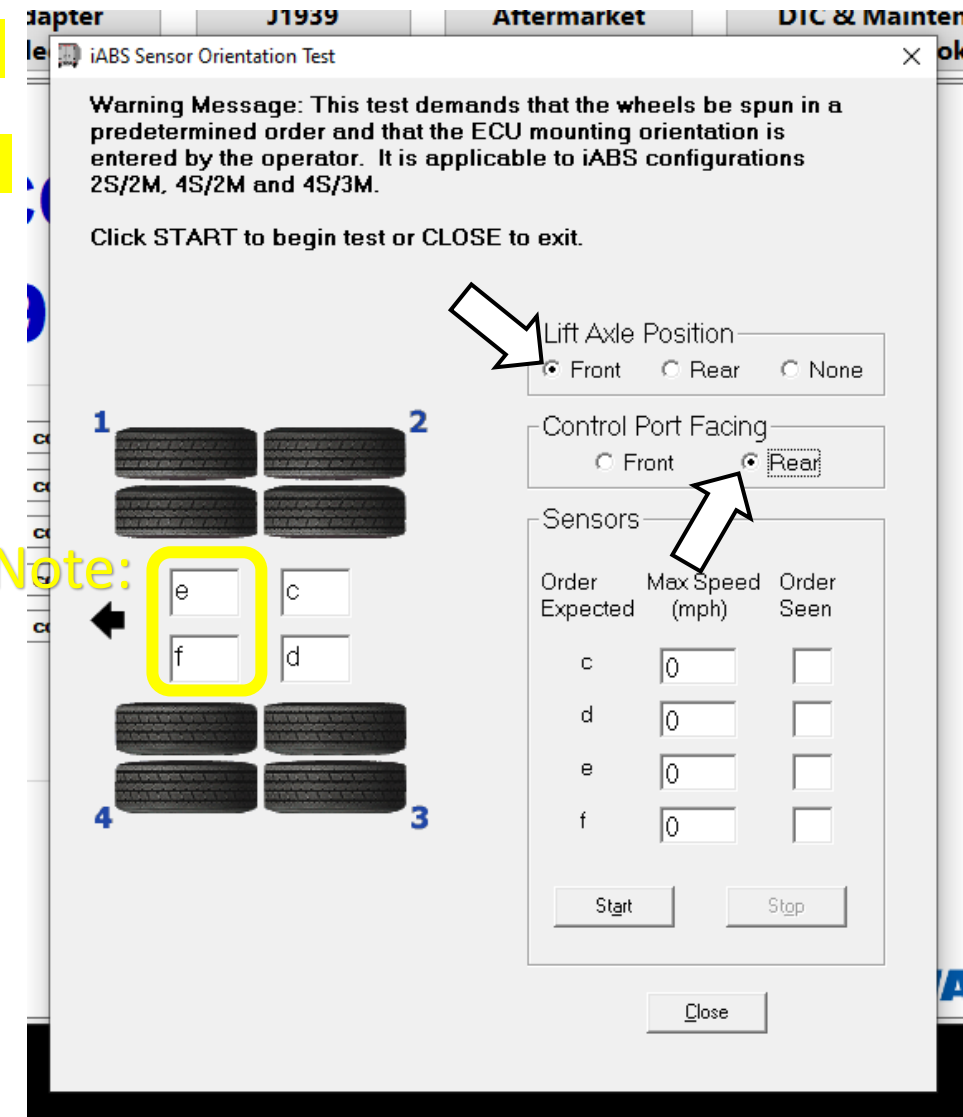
dapter J1939 Aftermarket DTC & Mainten

iABS Sensor Orientation Test

Warning Message: This test demands that the wheels be spun in a predetermined order and that the ECU mounting orientation is entered by the operator. It is applicable to iABS configurations 2S/2M, 4S/2M and 4S/3M.

Click START to begin test or CLOSE to exit.

Lift Axle Position
Front Rear None

Control Port Facing
Front Rear

1 2

Note:

e c
f d

4 3

Sensors

| Order Expected | Max Speed (mph) | Order Seen |
|---|---|---|
| c | 0 | |
| d | 0 | |
| e | 0 | |
| f | 0 | |

Start Stop

Close